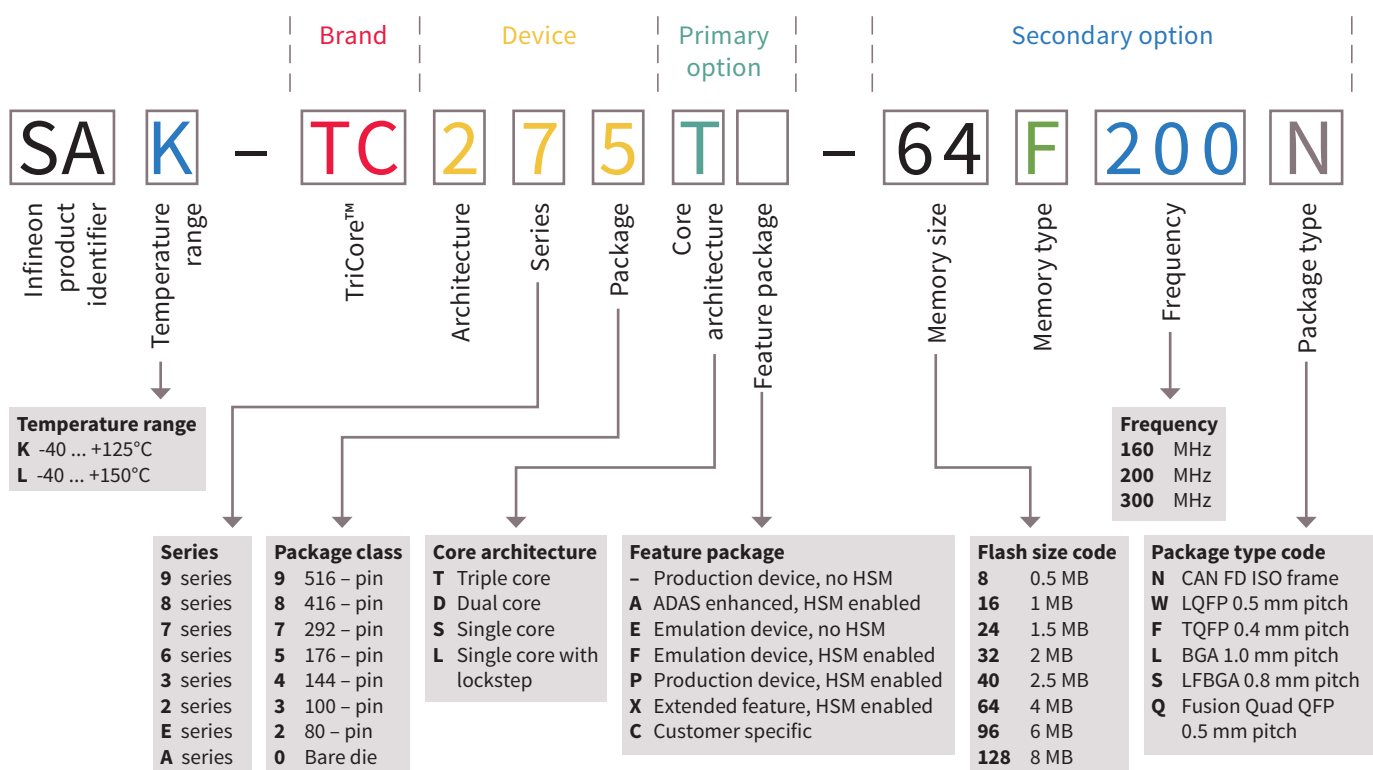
Brand

Device

Primary option

Secondary option

SA K – TC 2 7 5 T – 64 F 200 N

Infineon product identifier

Temperature range

TriCore™

Architecture

Series

Package

Core architecture

Feature package

Memory size

Memory type

Frequency

Package type

**Temperature range**
**K** -40 ... +125°C
**L** -40 ... +150°C

**Frequency**
**160** MHz
**200** MHz
**300** MHz

**Series**
**9** series
**8** series
**7** series
**6** series
**3** series
**2** series
**E** series
**A** series

**Package class**
**9** 516 – pin
**8** 416 – pin
**7** 292 – pin
**5** 176 – pin
**4** 144 – pin
**3** 100 – pin
**2** 80 – pin
**0** Bare die

**Core architecture**
**T** Triple core
**D** Dual core
**S** Single core
**L** Single core with lockstep

**Feature package**
**–** Production device, no HSM
**A** ADAS enhanced, HSM enabled
**E** Emulation device, no HSM
**F** Emulation device, HSM enabled
**P** Production device, HSM enabled
**X** Extended feature, HSM enabled
**C** Customer specific

**Flash size code**
**8** 0.5 MB
**16** 1 MB
**24** 1.5 MB
**32** 2 MB
**40** 2.5 MB
**64** 4 MB
**96** 6 MB
**128** 8 MB

**Package type code**
**N** CAN FD ISO frame
**W** LQFP 0.5 mm pitch
**F** TQFP 0.4 mm pitch
**L** BGA 1.0 mm pitch
**S** LFBGA 0.8 mm pitch
**Q** Fusion Quad QFP 0.5 mm pitch